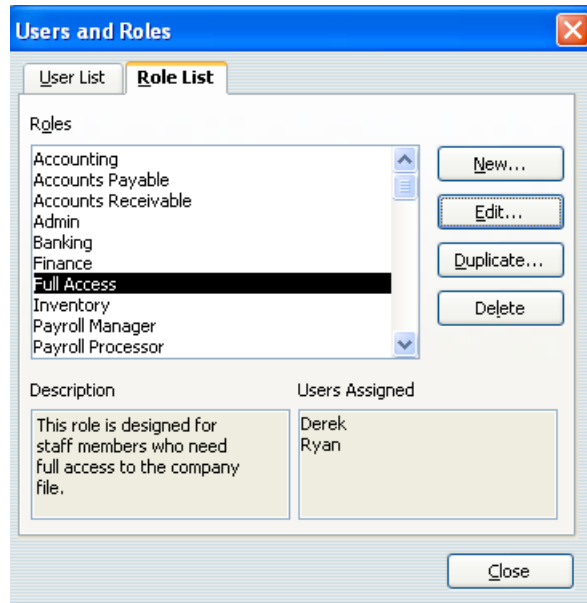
Users and Roles

User List
Role List

Roles

Accounting
Accounts Payable
Accounts Receivable
Admin
Banking
Finance
Full Access
Inventory
Payroll Manager
Payroll Processor

New...
Edit...
Duplicate...
Delete

Description
This role is designed for staff members who need full access to the company file.

Users Assigned
Derek
Ryan

Close